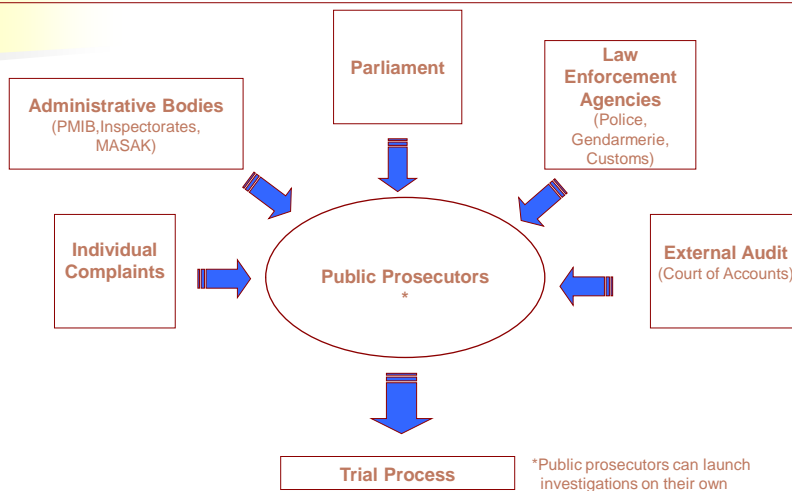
Parliament

Law Enforcement Agencies
(Police, Gendarmerie, Customs)

Administrative Bodies
(PMIB,Inspectorates, MASAK)

Individual Complaints

Public Prosecutors
*

External Audit
(Court of Accounts)

Trial Process

*Public prosecutors can launch investigations on their own